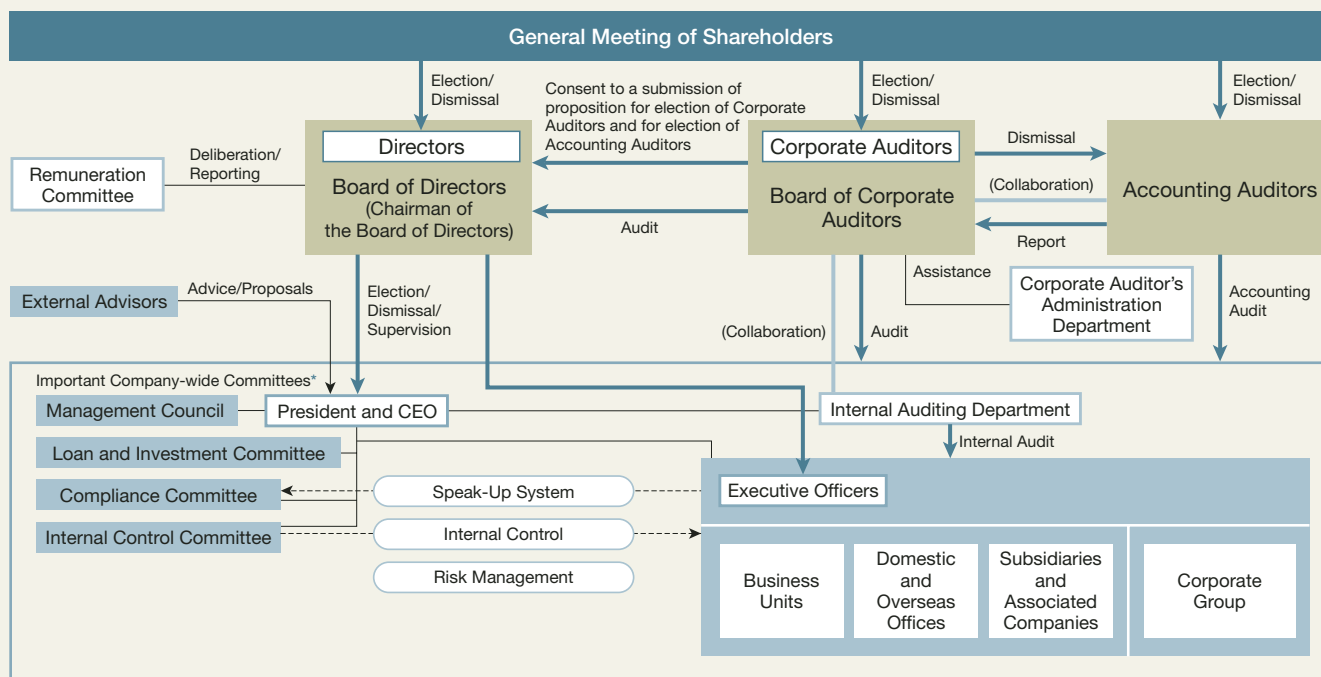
General Meeting of Shareholders

Election/ Dismissal

Consent to a submission of proposition for election of Corporate Auditors and for election of Accounting Auditors

Election/ Dismissal

Election/ Dismissal

Remuneration Committee

Deliberation/ Reporting

Directors

Board of Directors (Chairman of the Board of Directors)

Audit

Corporate Auditors

Board of Corporate Auditors

Dismissal

(Collaboration)

Report

Accounting Auditors

External Advisors

Advice/Proposals

Election/ Dismissal/ Supervision

Assistance

Corporate Auditor's Administration Department

Accounting Audit

(Collaboration)

Audit

Important Company-wide Committees*

Management Council

President and CEO

Internal Auditing Department

Internal Audit

Loan and Investment Committee

Compliance Committee

Speak-Up System

Executive Officers

Internal Control Committee

Internal Control

Risk Management

Business Units

Domestic and Overseas Offices

Subsidiaries and Associated Companies

Corporate Group